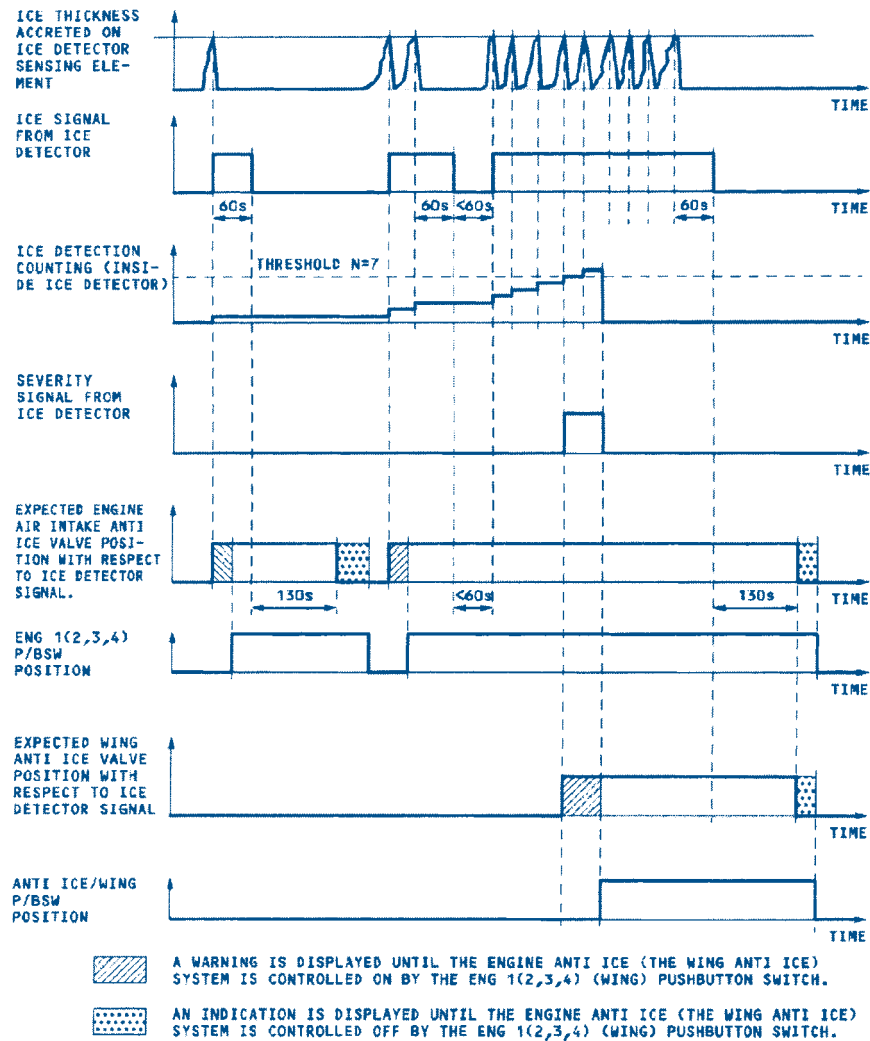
ICE THICKNESS ACCRETED ON ICE DETECTOR SENSING ELEMENT

TIME

ICE SIGNAL FROM ICE DETECTOR

60s

60s

<60s

60s

TIME

ICE DETECTION COUNTING (INSIDE ICE DETECTOR)

THRESHOLD N=7

TIME

SEVERITY SIGNAL FROM ICE DETECTOR

TIME

EXPECTED ENGINE AIR INTAKE ANTI ICE VALVE POSITION WITH RESPECT TO ICE DETECTOR SIGNAL.

130s

<60s

130s

TIME

ENG 1(2,3,4) P/BSW POSITION

TIME

EXPECTED WING ANTI ICE VALVE POSITION WITH RESPECT TO ICE DETECTOR SIGNAL

TIME

ANTI ICE/WING P/BSW POSITION

TIME

A WARNING IS DISPLAYED UNTIL THE ENGINE ANTI ICE (THE WING ANTI ICE) SYSTEM IS CONTROLLED ON BY THE ENG 1(2,3,4) (WING) PUSHBUTTON SWITCH.

AN INDICATION IS DISPLAYED UNTIL THE ENGINE ANTI ICE (THE WING ANTI ICE) SYSTEM IS CONTROLLED OFF BY THE ENG 1(2,3,4) (WING) PUSHBUTTON SWITCH.